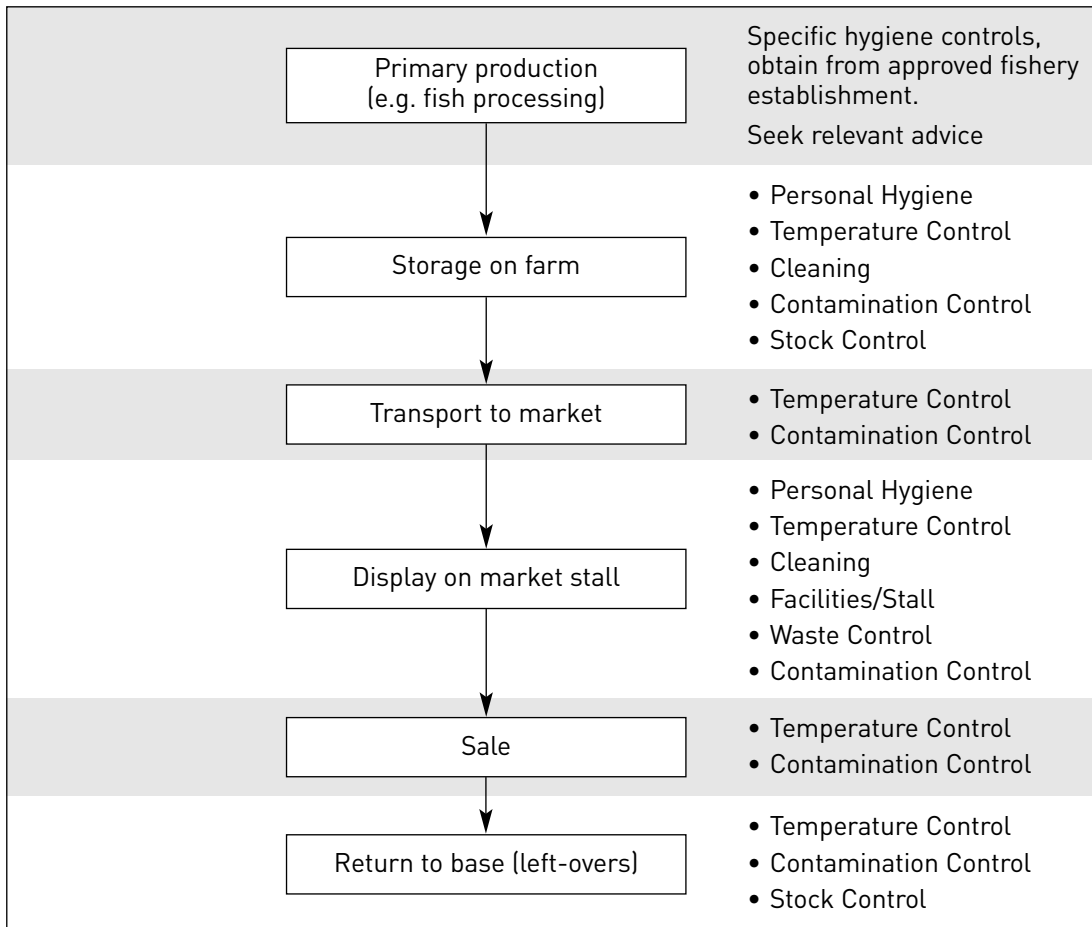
Primary production (e.g. fish processing)

Specific hygiene controls, obtain from approved fishery establishment.

Seek relevant advice

Storage on farm

• Personal Hygiene
• Temperature Control
• Cleaning
• Contamination Control
• Stock Control

Transport to market

• Temperature Control
• Contamination Control

Display on market stall

• Personal Hygiene
• Temperature Control
• Cleaning
• Facilities/Stall
• Waste Control
• Contamination Control

Sale

• Temperature Control
• Contamination Control

Return to base (left-overs)

• Temperature Control
• Contamination Control
• Stock Control